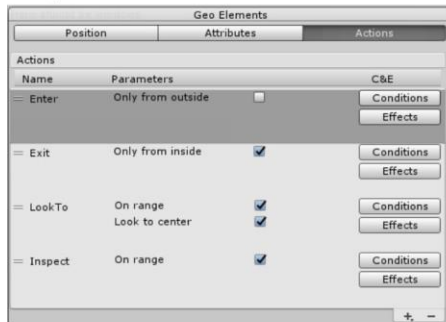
Geo Elements

| Position | Attributes | Actions |
|---|---|---|

Actions

| Name | Parameters | | C&E |
|---|---|---|---|
| Enter | Only from outside | ☐ | Conditions / Effects |
| Exit | Only from inside | ☑ | Conditions / Effects |
| LookTo | On range | ☑ | Conditions / Effects |
| | Look to center | ☑ | |
| Inspect | On range | ☑ | Conditions / Effects |

+ −